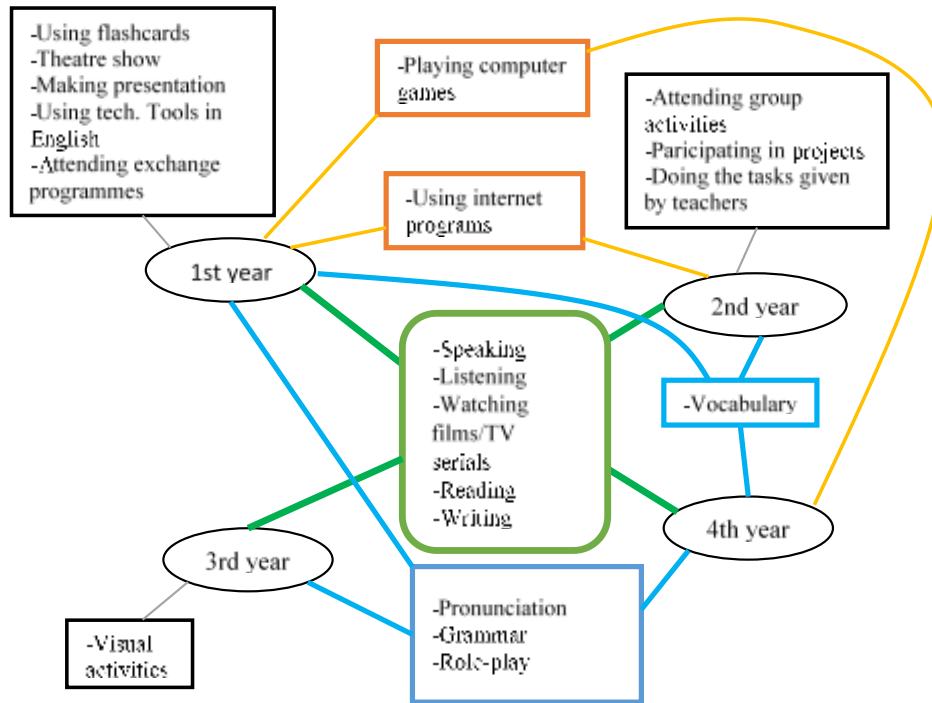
-Using flashcards
-Theatre show
-Making presentation
-Using tech. Tools in English
-Attending exchange programmes

-Playing computer games

-Attending group activities
-Paricipating in projects
-Doing the tasks given by teachers

-Using internet programs

1st year

2nd year

-Speaking
-Listening
-Watching films/TV serials
-Reading
-Writing

-Vocabulary

4th year

3rd year

-Visual activities

-Pronunciation
-Grammar
-Role-play